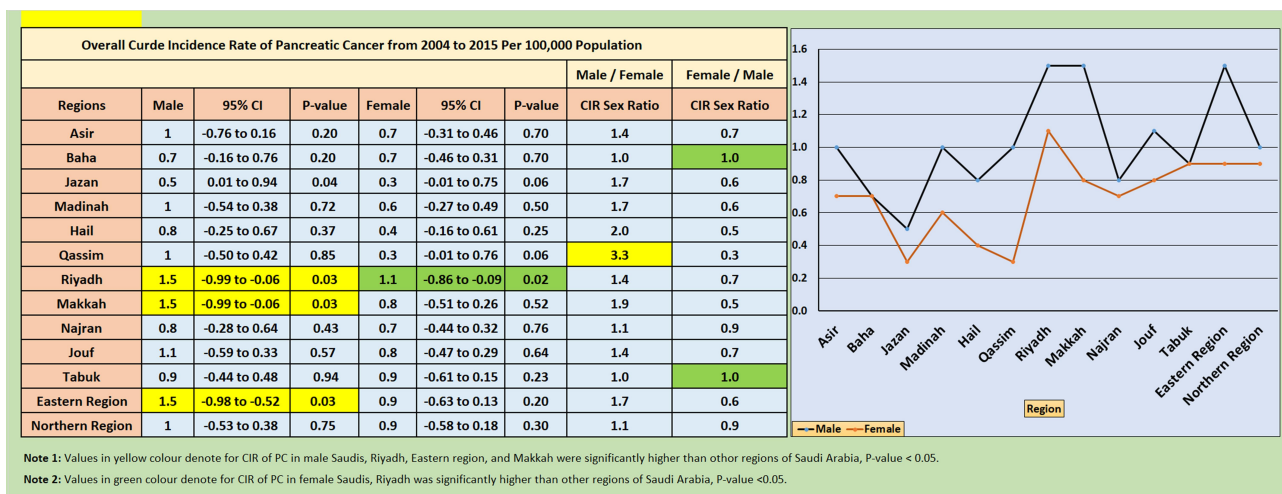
Overall Curde Incidence Rate of Pancreatic Cancer from 2004 to 2015 Per 100,000 Population

| | | | | | | | Male / Female | Female / Male |
|---|---|---|---|---|---|---|---|---|
| Regions | Male | 95% CI | P-value | Female | 95% CI | P-value | CIR Sex Ratio | CIR Sex Ratio |
| Asir | 1 | -0.76 to 0.16 | 0.20 | 0.7 | -0.31 to 0.46 | 0.70 | 1.4 | 0.7 |
| Baha | 0.7 | -0.16 to 0.76 | 0.20 | 0.7 | -0.46 to 0.31 | 0.70 | 1.0 | 1.0 |
| Jazan | 0.5 | 0.01 to 0.94 | 0.04 | 0.3 | -0.01 to 0.75 | 0.06 | 1.7 | 0.6 |
| Madinah | 1 | -0.54 to 0.38 | 0.72 | 0.6 | -0.27 to 0.49 | 0.50 | 1.7 | 0.6 |
| Hail | 0.8 | -0.25 to 0.67 | 0.37 | 0.4 | -0.16 to 0.61 | 0.25 | 2.0 | 0.5 |
| Qassim | 1 | -0.50 to 0.42 | 0.85 | 0.3 | -0.01 to 0.76 | 0.06 | 3.3 | 0.3 |
| Riyadh | 1.5 | -0.99 to -0.06 | 0.03 | 1.1 | -0.86 to -0.09 | 0.02 | 1.4 | 0.7 |
| Makkah | 1.5 | -0.99 to -0.06 | 0.03 | 0.8 | -0.51 to 0.26 | 0.52 | 1.9 | 0.5 |
| Najran | 0.8 | -0.28 to 0.64 | 0.43 | 0.7 | -0.44 to 0.32 | 0.76 | 1.1 | 0.9 |
| Jouf | 1.1 | -0.59 to 0.33 | 0.57 | 0.8 | -0.47 to 0.29 | 0.64 | 1.4 | 0.7 |
| Tabuk | 0.9 | -0.44 to 0.48 | 0.94 | 0.9 | -0.61 to 0.15 | 0.23 | 1.0 | 1.0 |
| Eastern Region | 1.5 | -0.98 to -0.52 | 0.03 | 0.9 | -0.63 to 0.13 | 0.20 | 1.7 | 0.6 |
| Northern Region | 1 | -0.53 to 0.38 | 0.75 | 0.9 | -0.58 to 0.18 | 0.30 | 1.1 | 0.9 |

1.6
1.4
1.2
1.0
0.8
0.6
0.4
0.2
0.0
Asir
Baha
Jazan
Madinah
Hail
Qassim
Riyadh
Makkah
Najran
Jouf
Tabuk
Eastern Region
Northern Region
Region
Male
Female

Note 1: Values in yellow colour denote for CIR of PC in male Saudis, Riyadh, Eastern region, and Makkah were significantly higher than othor regions of Saudi Arabia, P-value < 0.05.

Note 2: Values in green colour denote for CIR of PC in female Saudis, Riyadh was significantly higher than other regions of Saudi Arabia, P-value <0.05.